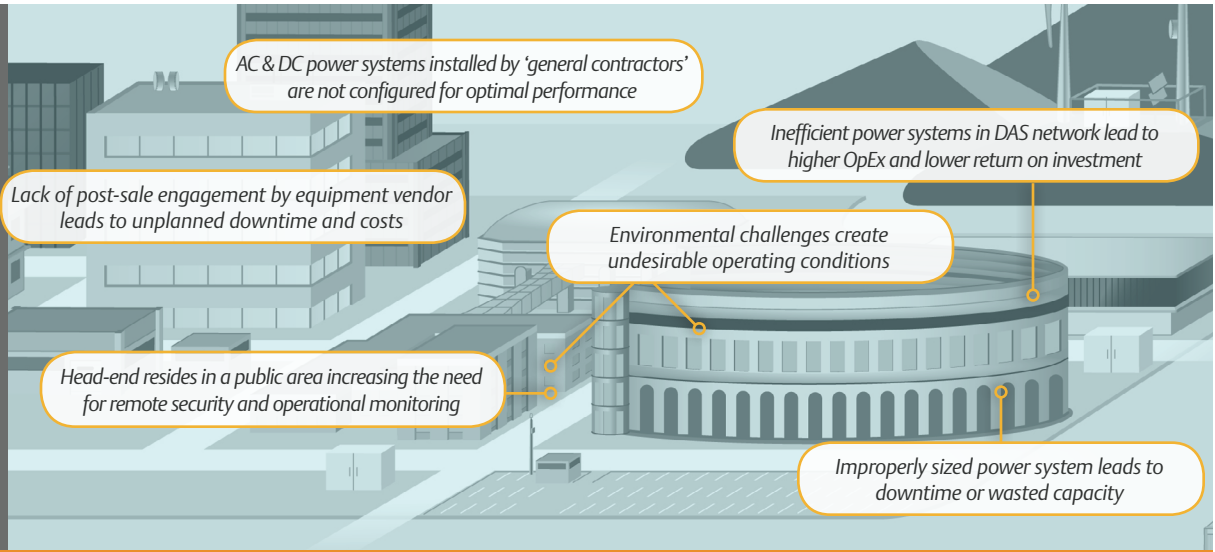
AC & DC power systems installed by 'general contractors' are not configured for optimal performance

Inefficient power systems in DAS network lead to higher OpEx and lower return on investment

Lack of post-sale engagement by equipment vendor leads to unplanned downtime and costs

Environmental challenges create undesirable operating conditions

Head-end resides in a public area increasing the need for remote security and operational monitoring

Improperly sized power system leads to downtime or wasted capacity